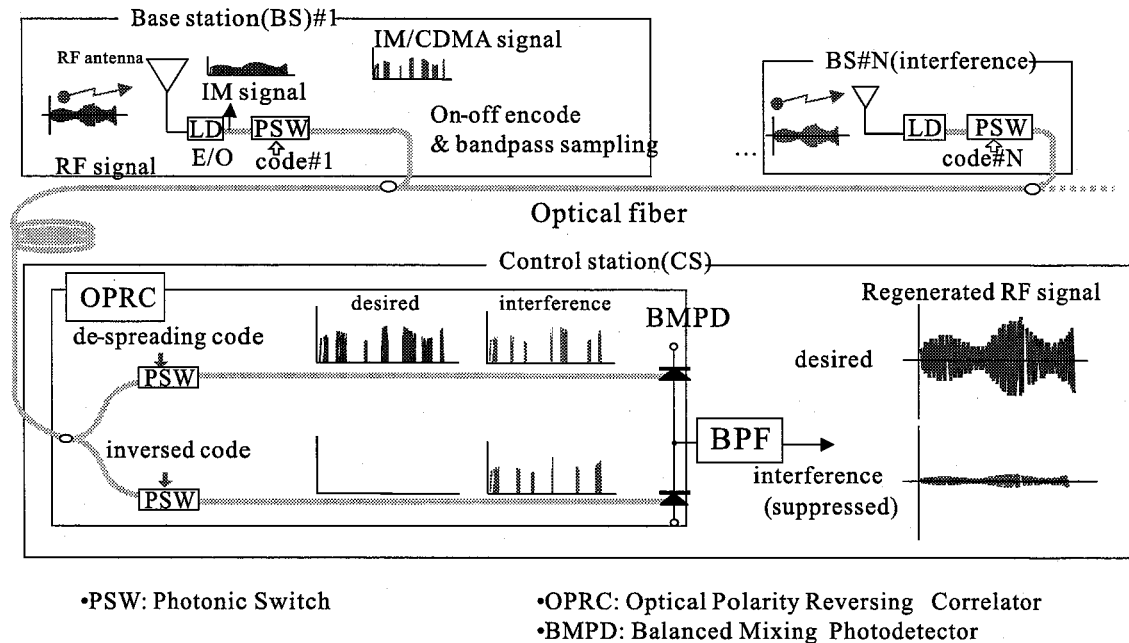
Base station(BS)#1

RF antenna

IM/CDMA signal

IM signal

LD

PSW

On-off encode & bandpass sampling

E/O

code#1

RF signal

...

BS#N(interference)

LD

PSW

code#N

Optical fiber

Control station(CS)

OPRC

desired

interference

Regenerated RF signal

BMPD

de-spreading code

PSW

desired

inversed code

BPF

PSW

interference (suppressed)

•PSW: Photonic Switch

•OPRC: Optical Polarity Reversing Correlator
•BMPD: Balanced Mixing Photodetector